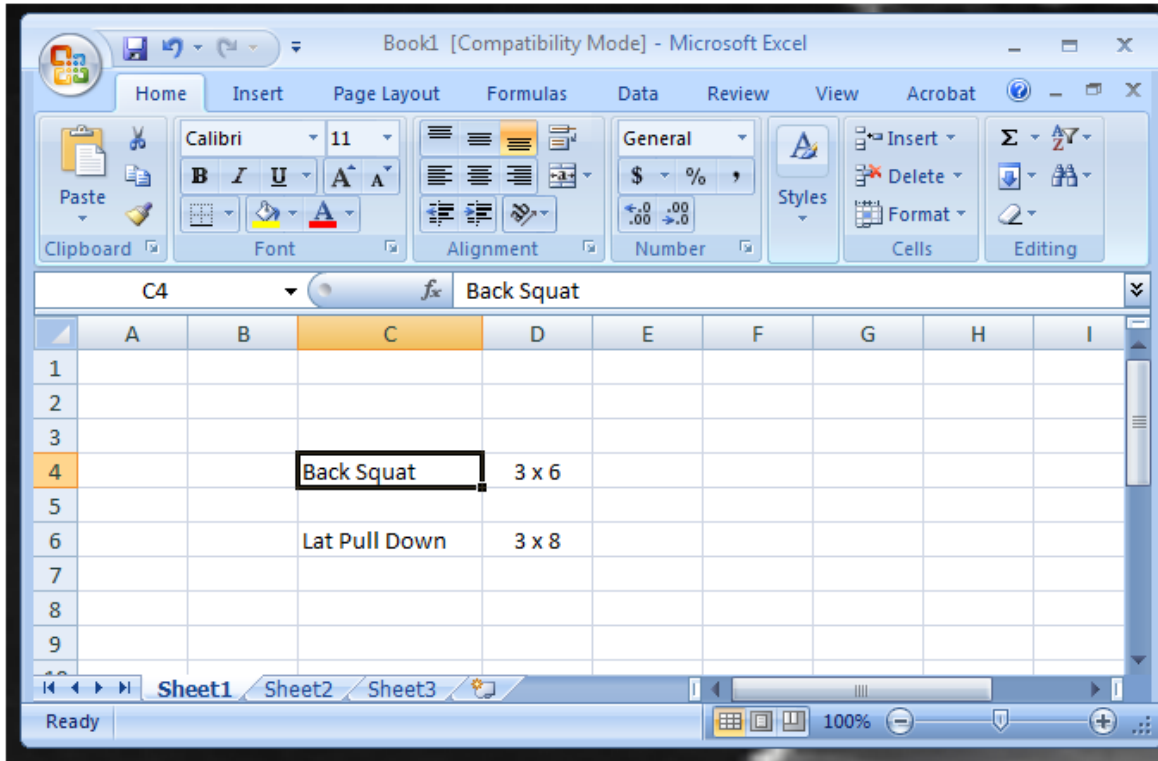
Book1 [Compatibility Mode] - Microsoft Excel

Home Insert Page Layout Formulas Data Review View Acrobat

Paste
Clipboard

Calibri 11
B I U A A
A
Font

Alignment

General
$ % ,
$^{+.0}_{.00}$ $^{.00}_{+.0}$
Number

Styles

Insert
Delete
Format
Cells

Σ
Editing

C4 $f_x$ Back Squat

| | A | B | C | D | E | F | G | H | I |
|---|---|---|---|---|---|---|---|---|---|
| 1 | | | | | | | | | |
| 2 | | | | | | | | | |
| 3 | | | | | | | | | |
| 4 | | | Back Squat | 3 x 6 | | | | | |
| 5 | | | | | | | | | |
| 6 | | | Lat Pull Down | 3 x 8 | | | | | |
| 7 | | | | | | | | | |
| 8 | | | | | | | | | |
| 9 | | | | | | | | | |

Sheet1 Sheet2 Sheet3

Ready 100%